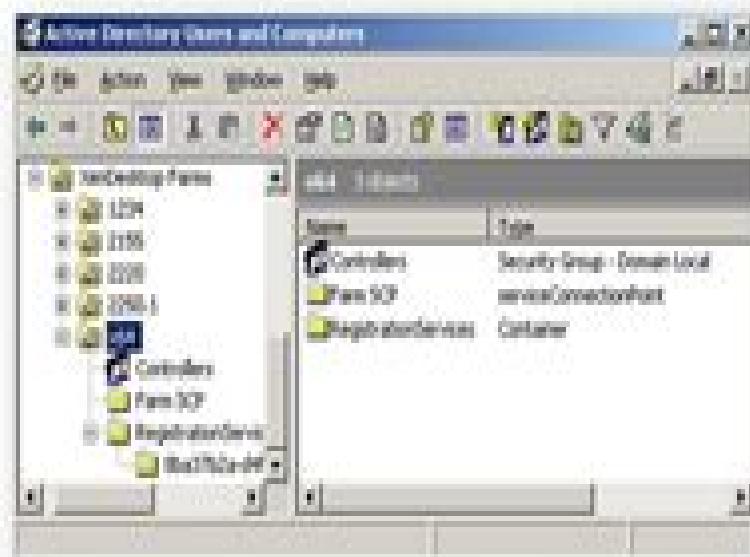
Active Directory Users and Computers

File Action View Window Help

XenDesktop Farms
1234
2155
2220
2250-1
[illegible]
Controllers
Farm SCP
RegistrationServic
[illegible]

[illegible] 3 objects

| Name | Type |
|---|---|
| Controllers | Security Group - Domain Local |
| Farm SCP | serviceConnectionPoint |
| RegistrationServices | Container |